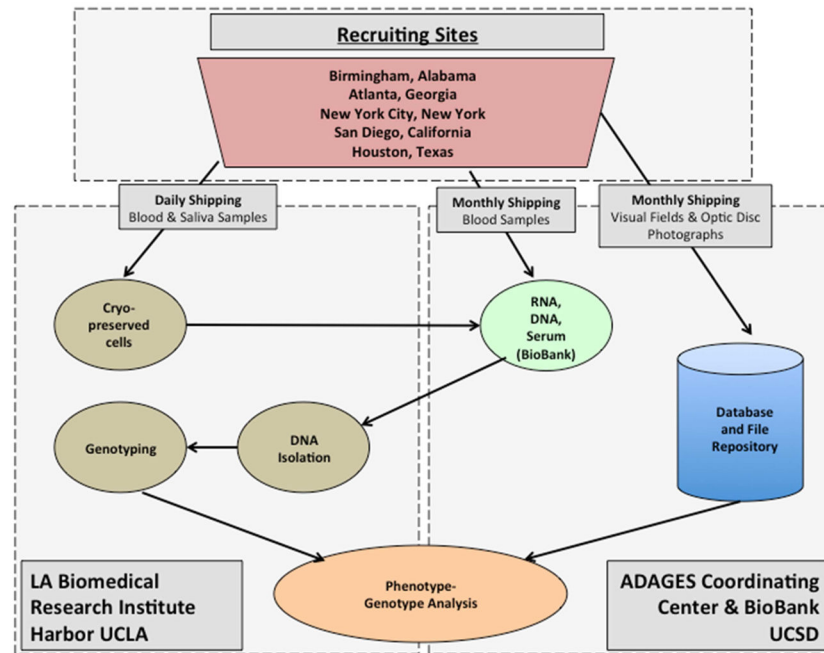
Recruiting Sites

Birmingham, Alabama
Atlanta, Georgia
New York City, New York
San Diego, California
Houston, Texas

Daily Shipping
Blood & Saliva Samples

Monthly Shipping
Blood Samples

Monthly Shipping
Visual Fields & Optic Disc Photographs

Cryo-preserved cells

RNA, DNA, Serum (BioBank)

Database and File Repository

Genotyping

DNA Isolation

Phenotype-Genotype Analysis

LA Biomedical Research Institute Harbor UCLA

ADAGES Coordinating Center & BioBank UCSD